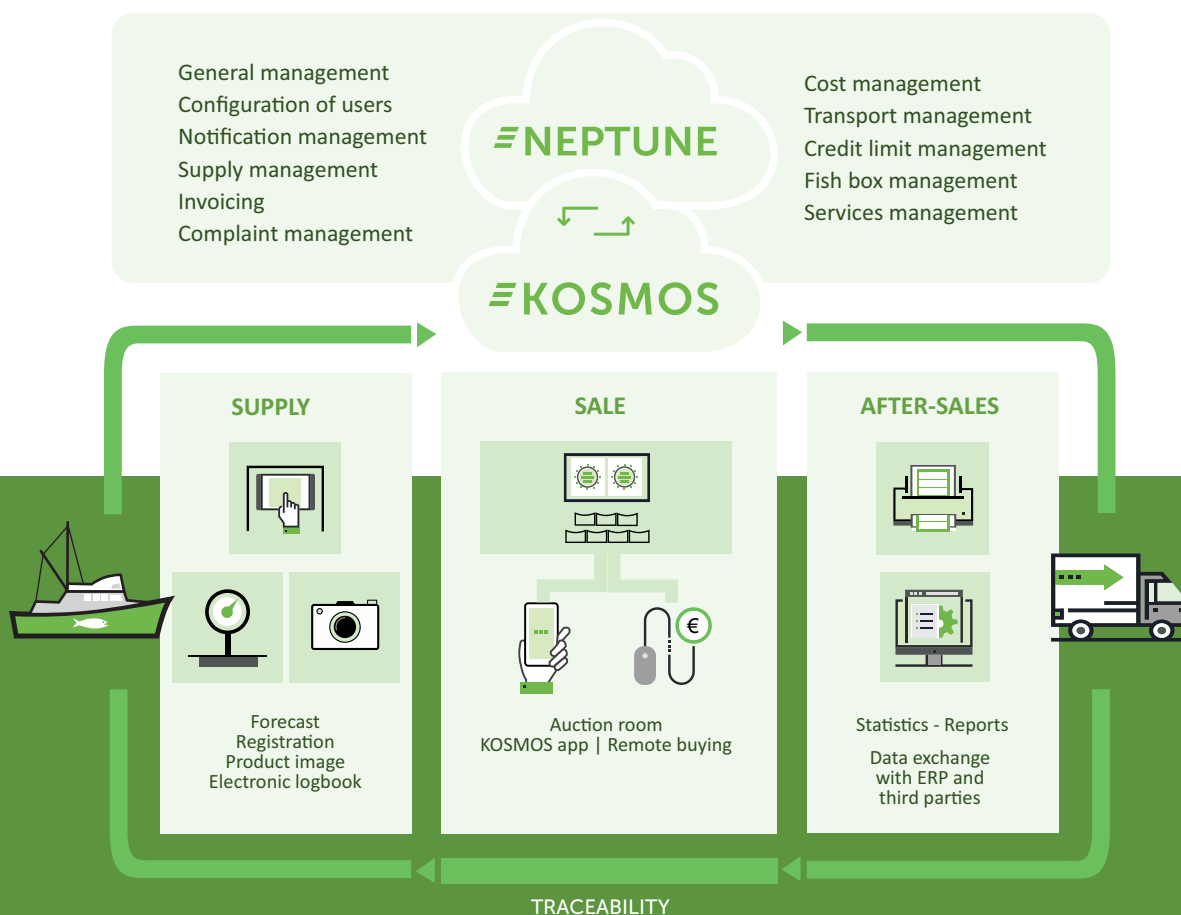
General management
Configuration of users
Notification management
Supply management
Invoicing
Complaint management

NEPTUNE

Cost management
Transport management
Credit limit management
Fish box management
Services management

KOSMOS

SUPPLY

Forecast
Registration
Product image
Electronic logbook

SALE

€

Auction room
KOSMOS app | Remote buying

AFTER-SALES

Statistics - Reports

Data exchange with ERP and third parties

TRACEABILITY